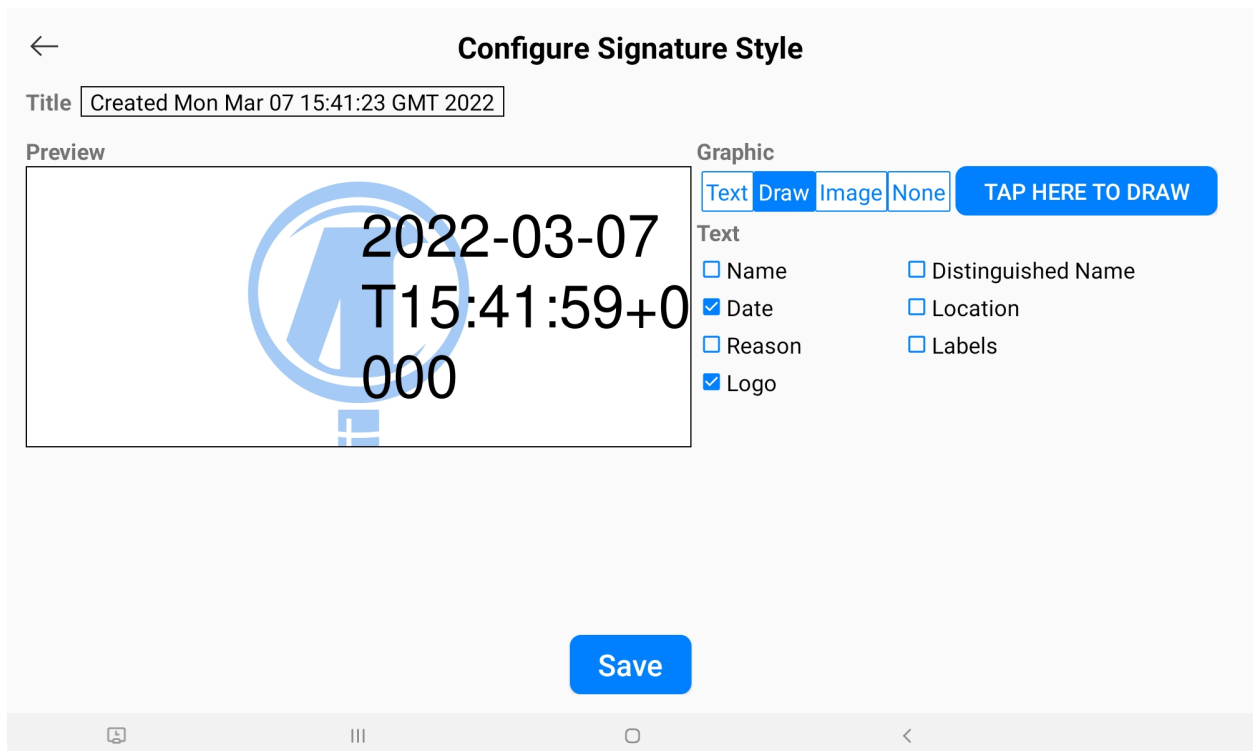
Configure Signature Style

Title Created Mon Mar 07 15:41:23 GMT 2022

Preview

2022-03-07 T15:41:59+0000

Graphic

Text Draw Image None TAP HERE TO DRAW

Text

☐ Name
☑ Date
☐ Reason
☑ Logo
☐ Distinguished Name
☐ Location
☐ Labels

Save